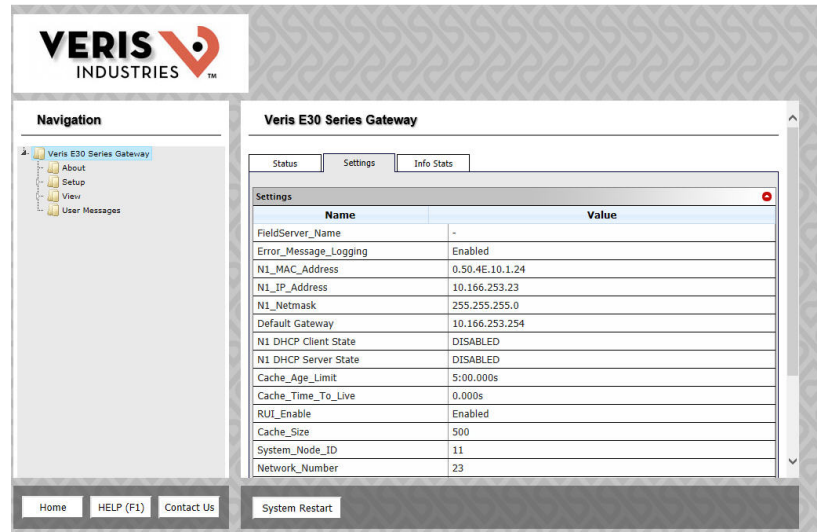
VERIS INDUSTRIES TM

Navigation

Veris E30 Series Gateway
About
Setup
View
User Messages

Veris E30 Series Gateway

Status | Settings | Info Stats

Settings

| Name | Value |
|---|---|
| FieldServer_Name | - |
| Error_Message_Logging | Enabled |
| N1_MAC_Address | 0.50.4E.10.1.24 |
| N1_IP_Address | 10.166.253.23 |
| N1_Netmask | 255.255.255.0 |
| Default Gateway | 10.166.253.254 |
| N1 DHCP Client State | DISABLED |
| N1 DHCP Server State | DISABLED |
| Cache_Age_Limit | 5:00.000s |
| Cache_Time_To_Live | 0.000s |
| RUI_Enable | Enabled |
| Cache_Size | 500 |
| System_Node_ID | 11 |
| Network_Number | 23 |

Home | HELP (F1) | Contact Us

System Restart